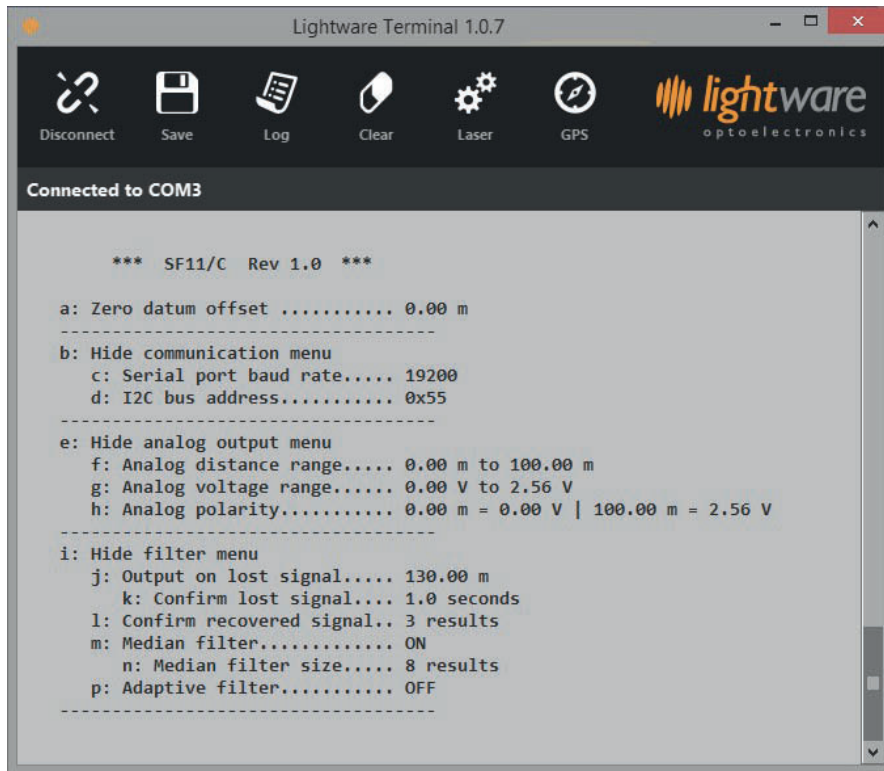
Lightware Terminal 1.0.7

Disconnect Save Log Clear Laser GPS

lightware
optoelectronics

Connected to COM3

*** SF11/C Rev 1.0 ***

a: Zero datum offset ........... 0.00 m
------------------------------------
b: Hide communication menu
c: Serial port baud rate..... 19200
d: I2C bus address........... 0x55
------------------------------------
e: Hide analog output menu
f: Analog distance range..... 0.00 m to 100.00 m
g: Analog voltage range...... 0.00 V to 2.56 V
h: Analog polarity........... 0.00 m = 0.00 V | 100.00 m = 2.56 V
------------------------------------
i: Hide filter menu
j: Output on lost signal..... 130.00 m
k: Confirm lost signal.... 1.0 seconds
l: Confirm recovered signal.. 3 results
m: Median filter............. ON
n: Median filter size..... 8 results
p: Adaptive filter........... OFF
------------------------------------